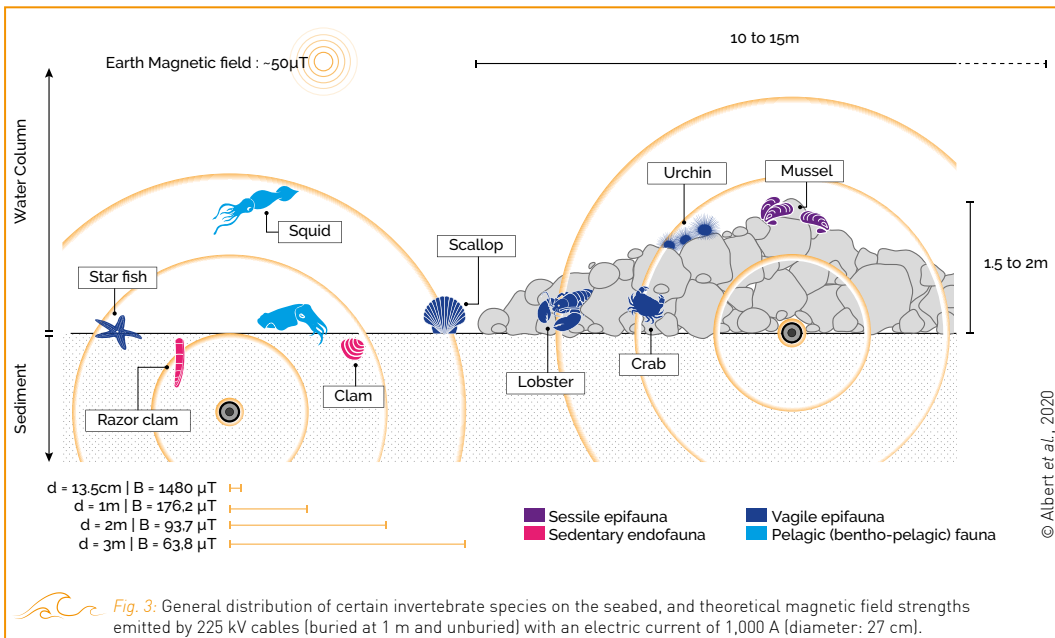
Earth Magnetic field : ~50µT

10 to 15m

Water Column

Squid

Star fish

Scallop

Urchin

Mussel

1.5 to 2m

Sediment

Razor clam

Clam

Lobster

Crab

© Albert et al., 2020

d = 13.5cm | B = 1480 µT
d = 1m | B = 176,2 µT
d = 2m | B = 93,7 µT
d = 3m | B = 63,8 µT

Sessile epifauna
Sedentary endofauna
Vagile epifauna
Pelagic (bentho-pelagic) fauna

Fig. 3: General distribution of certain invertebrate species on the seabed, and theoretical magnetic field strengths emitted by 225 kV cables (buried at 1 m and unburied) with an electric current of 1,000 A (diameter: 27 cm).